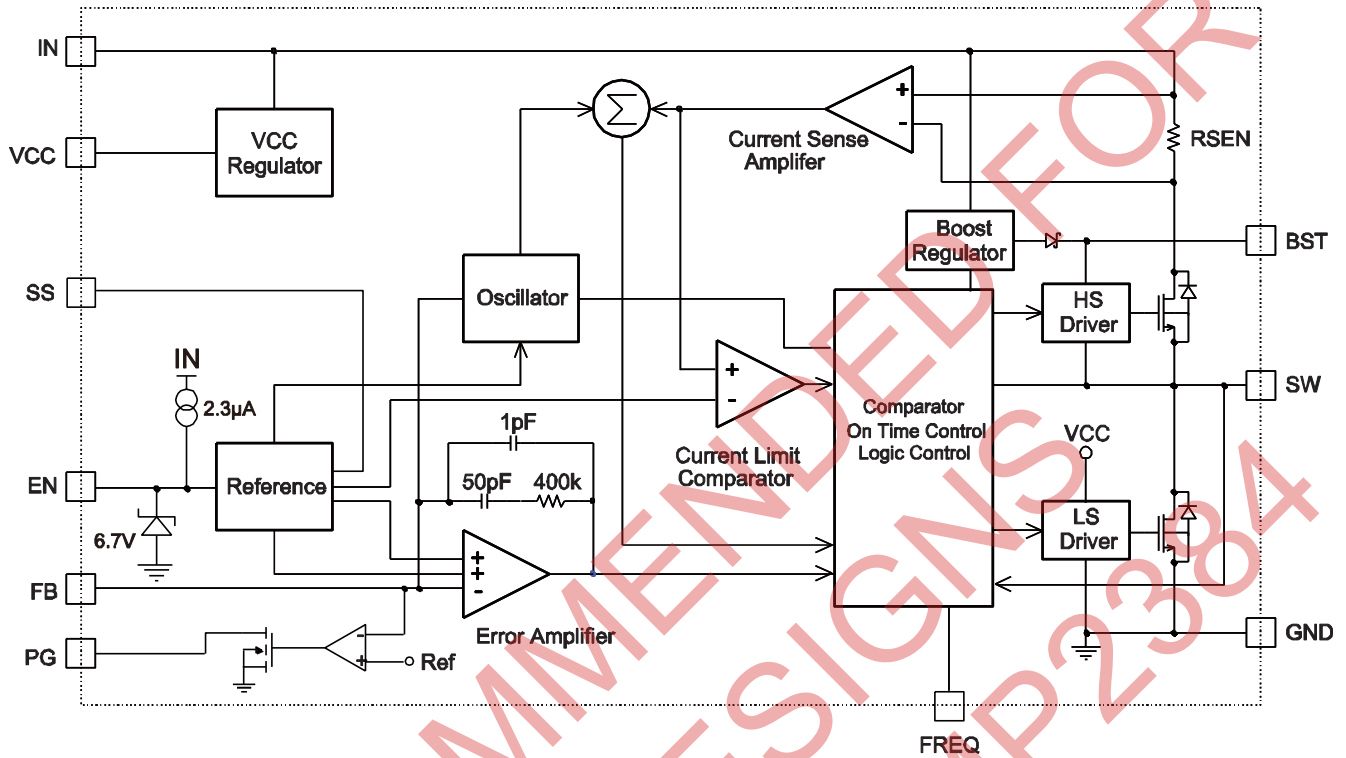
IN
VCC
VCC Regulator
SS
IN
2.3μA
EN
6.7V
FB
PG
Reference
Oscillator
$\sum$
Current Sense Amplifer
+
-
RSEN
Boost Regulator
BST
HS Driver
SW
LS Driver
GND
VCC
Comparator On Time Control Logic Control
+
-
Current Limit Comparator
1pF
50pF
400k
+
+
-
Error Amplifier
-
+
Ref
FREQ
MMENDED FOR
SIGNS
P2384